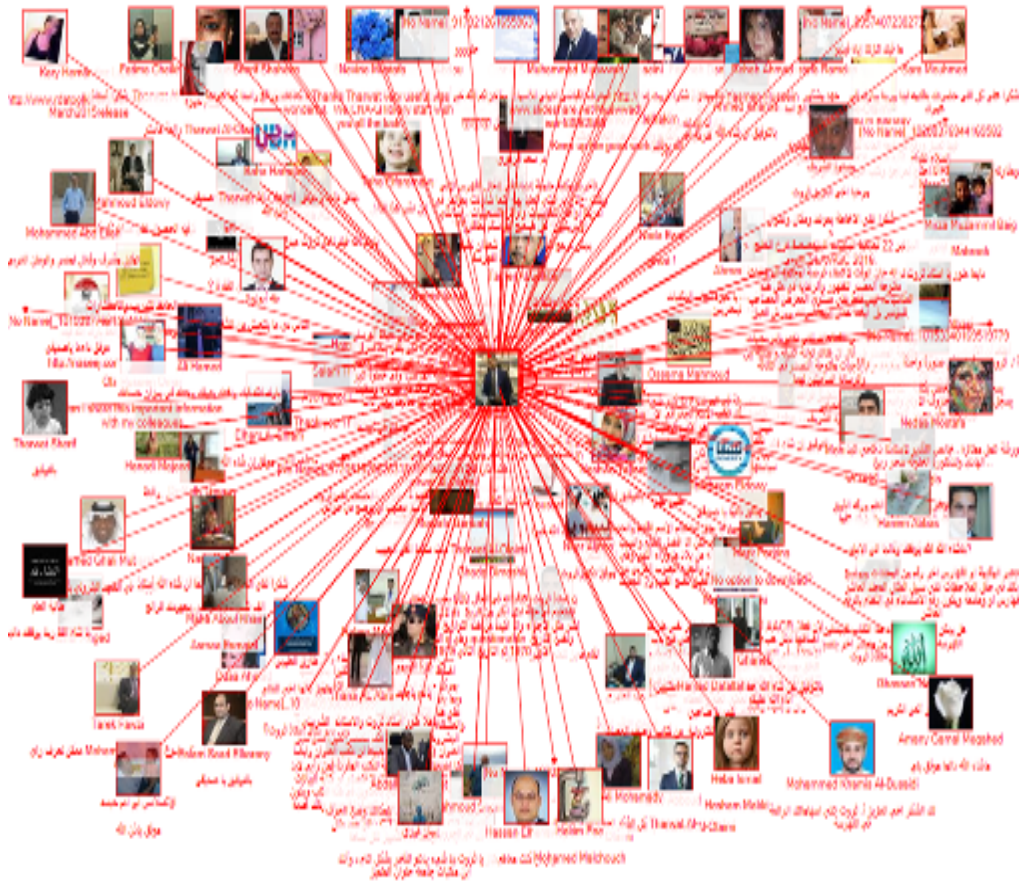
Kary Hamdi
Fatima Omar
Khalid Khalifa
Ibrahim Mostafa
[No Name]_01102212655601
Mohammed Ali
Karl Hamdi
[No Name]_9057407230277
Sara Moshwan
Marzhudi Deklease
Thanwat Al-Ghamdi
Rabie Hamdan
Mohammed Abu Abdo
Ahmed Abdou
[No Name]_1050373344165502
Maha Muhammad Bay
Mabrook
Ali Hamed
[No Name]_1215229
Osama Mahmoud
Hedaa Mostafa
Important information with my colleagues
Thanwat Khalil
Hamed Mohamed
Hamed Rizq
Hassan Zidan
No option to download
Hamdi Abou Khalil
Dina Hamed
Tarek Hasan
Haitham Essam Albasiony
Mohamed Khamis Al-Busaidi
Ameny Gamal Meshed
Heba Ismail
Hesham Melki
Hassan Ali
Mohammed Mashhouri
Mohamed Hamed
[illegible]